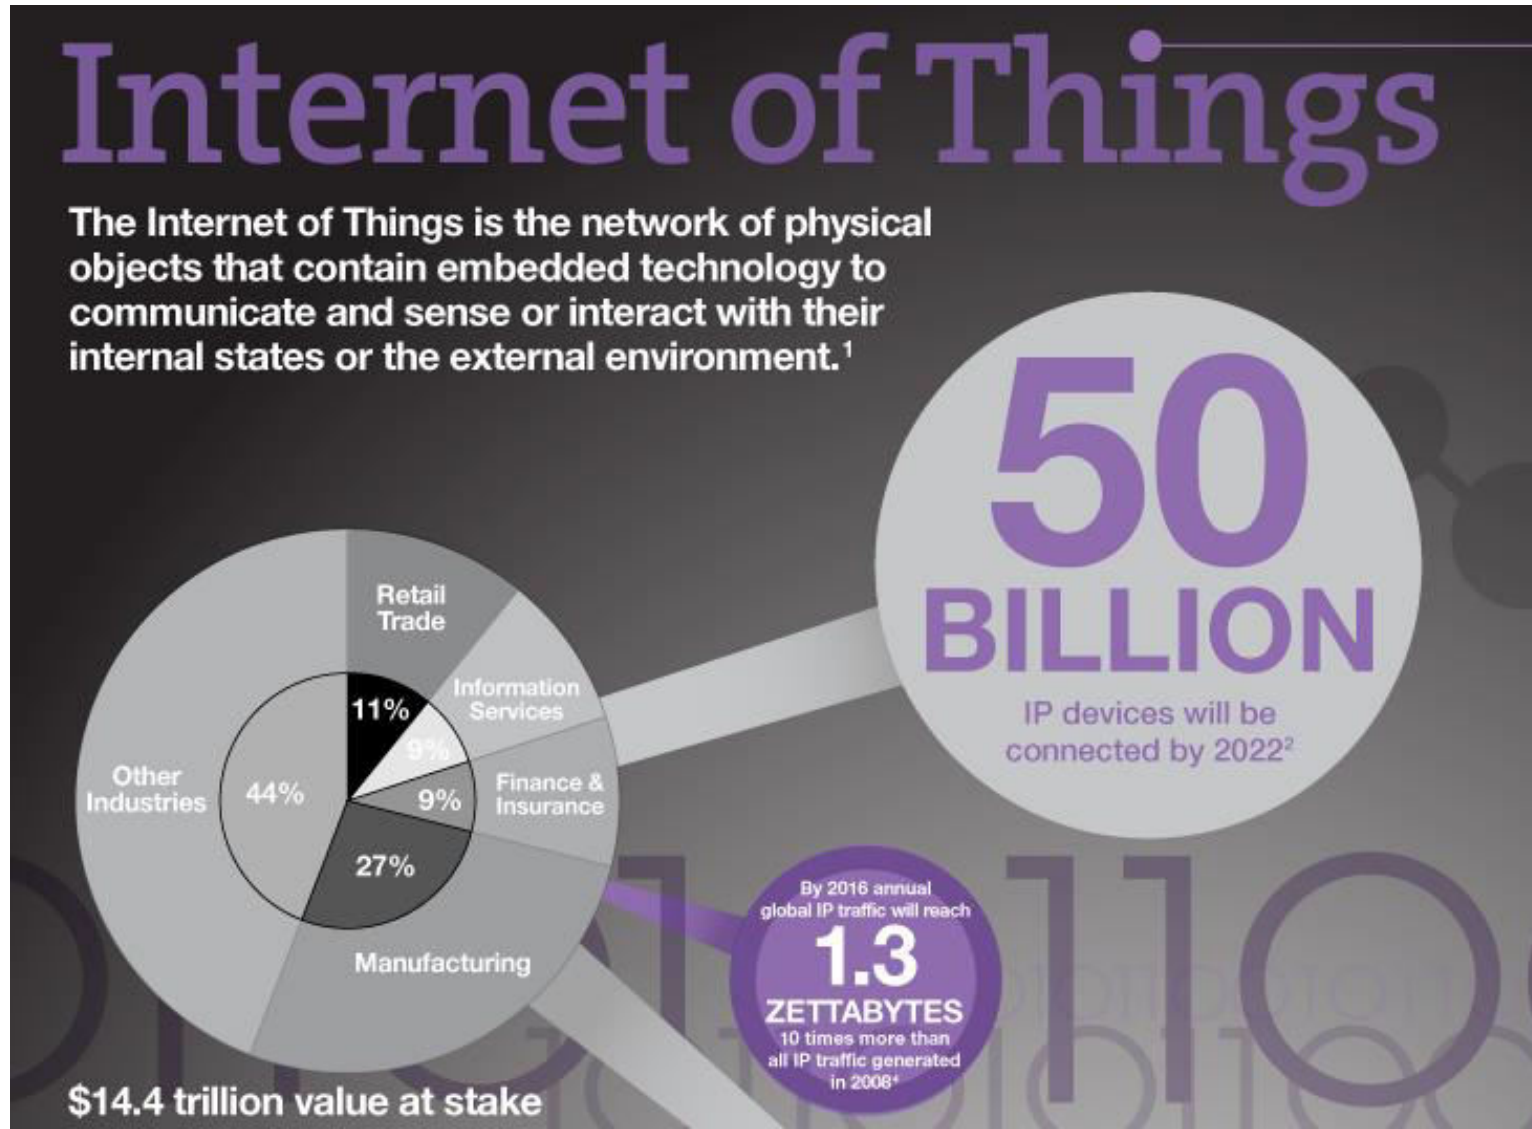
Internet of Things

The Internet of Things is the network of physical objects that contain embedded technology to communicate and sense or interact with their internal states or the external environment.$^1$

50 BILLION
IP devices will be connected by 2022$^2$

Retail Trade
Information Services
Finance & Insurance
Manufacturing
Other Industries
11%
9%
9%
27%
44%

By 2016 annual global IP traffic will reach
1.3
ZETTABYTES
10 times more than all IP traffic generated in 2008$^4$

$14.4 trillion value at stake